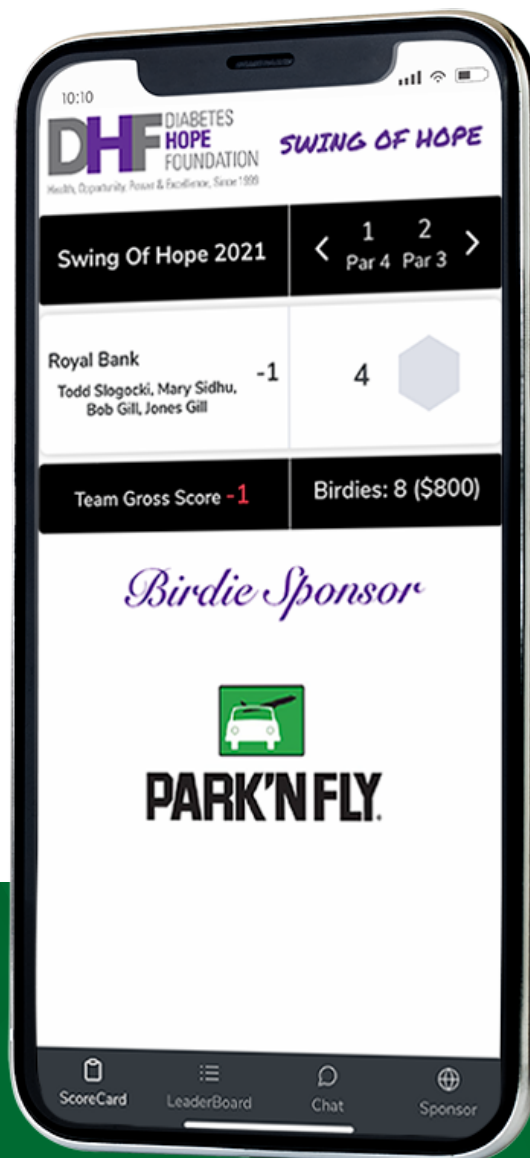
10:10

DHF DIABETES HOPE FOUNDATION

Health, Opportunity, Power & Excellence, Since 1999

SWING OF HOPE

| Swing Of Hope 2021 | < 1 Par 4 2 Par 3 > |
|---|---|
| Royal Bank -1 Todd Slogocki, Mary Sidhu, Bob Gill, Jones Gill | 4 |
| Team Gross Score -1 | Birdies: 8 ($800) |

Birdie Sponsor

PARK'N FLY

ScoreCard LeaderBoard Chat Sponsor